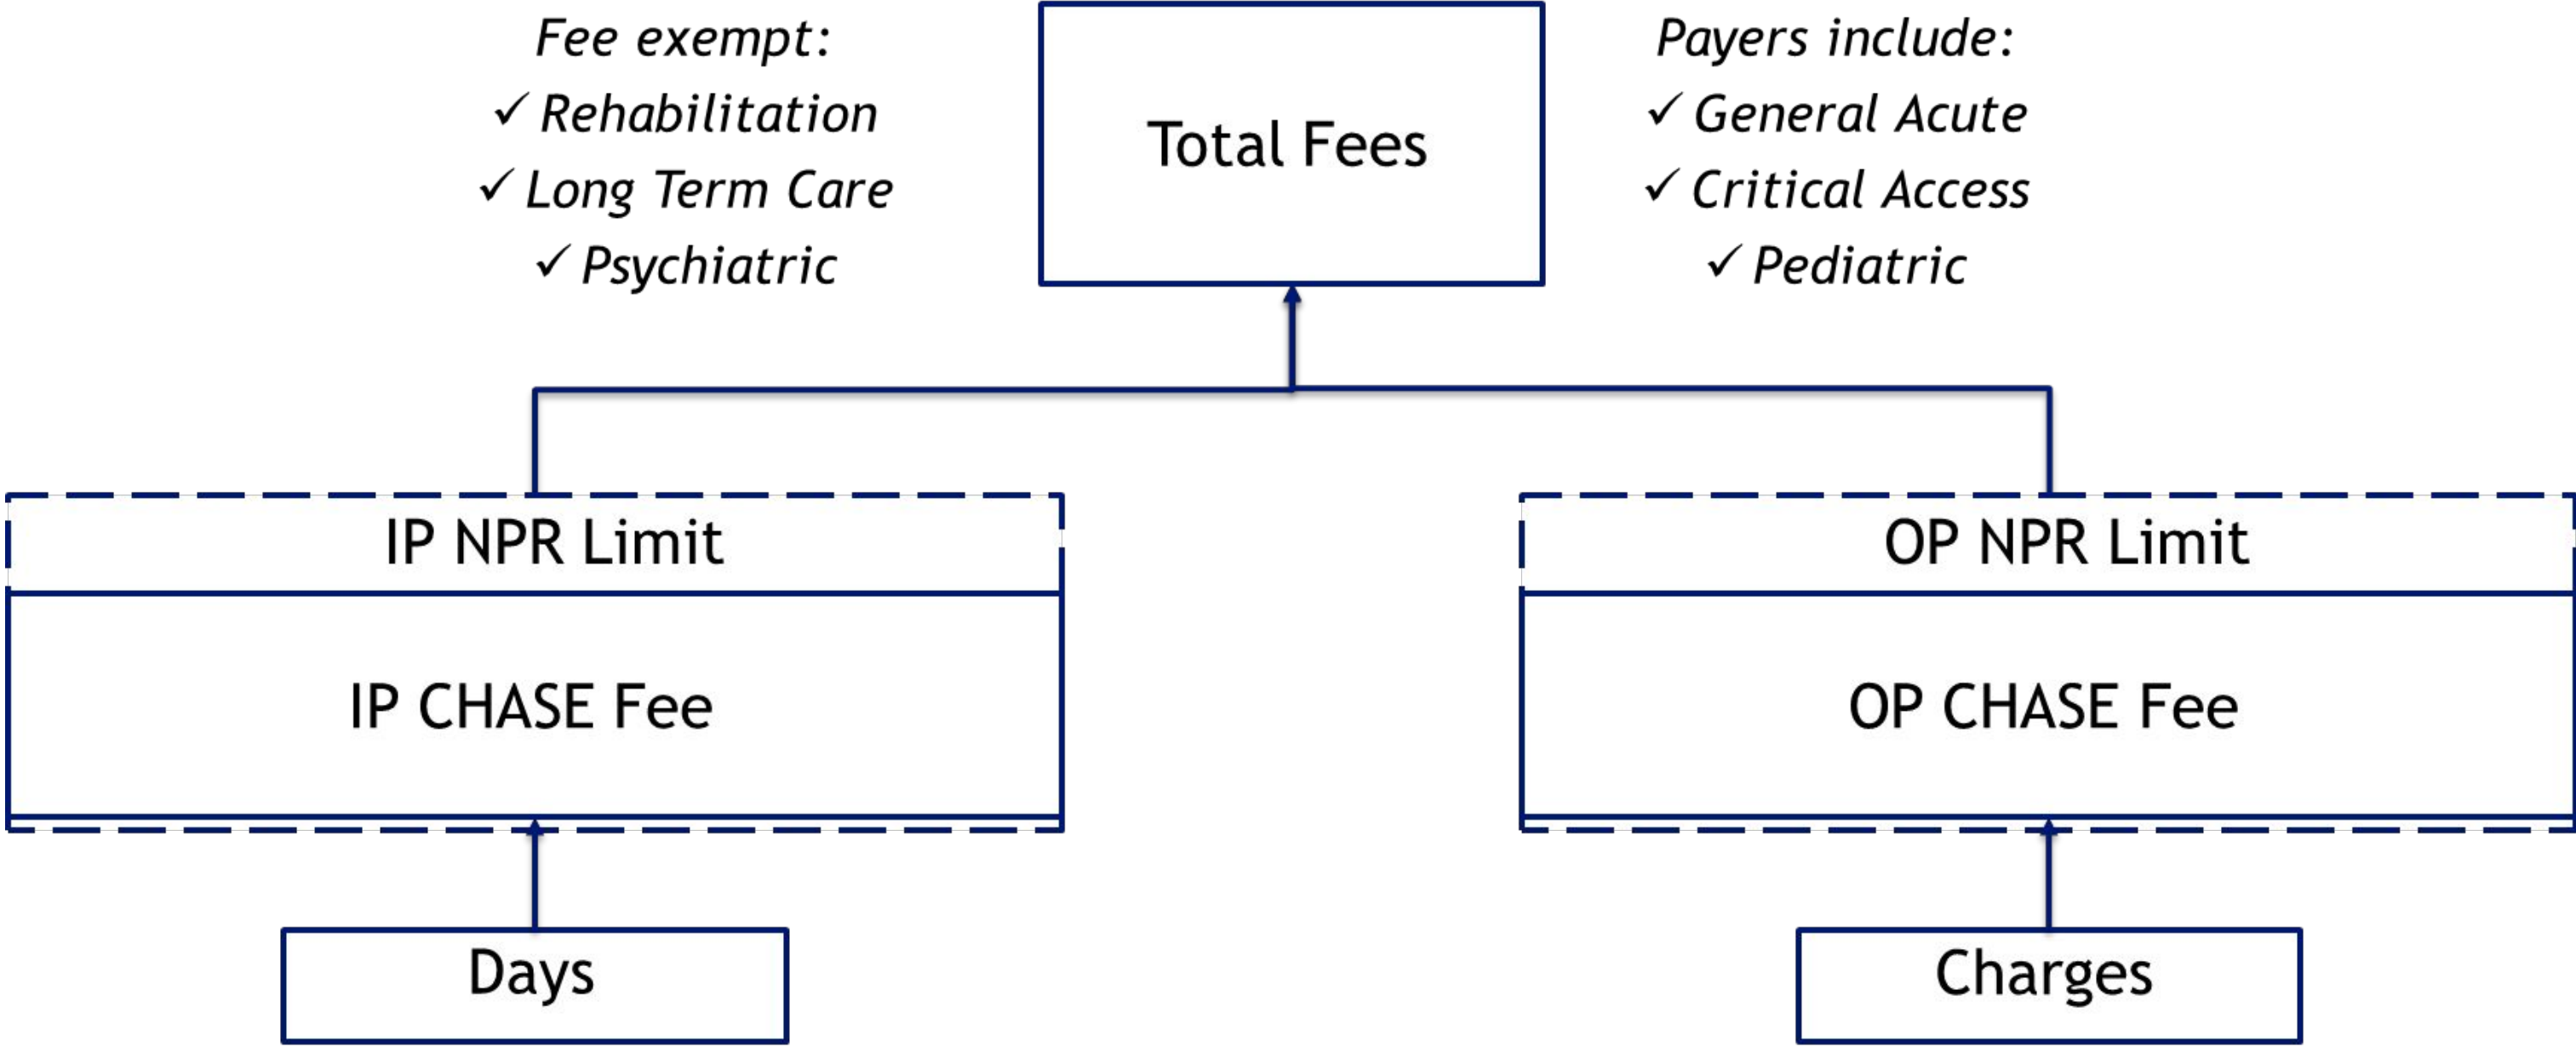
Fee exempt:
✓ Rehabilitation
✓ Long Term Care
✓ Psychiatric

Total Fees

Payers include:
✓ General Acute
✓ Critical Access
✓ Pediatric

IP NPR Limit

IP CHASE Fee

OP NPR Limit

OP CHASE Fee

Days

Charges